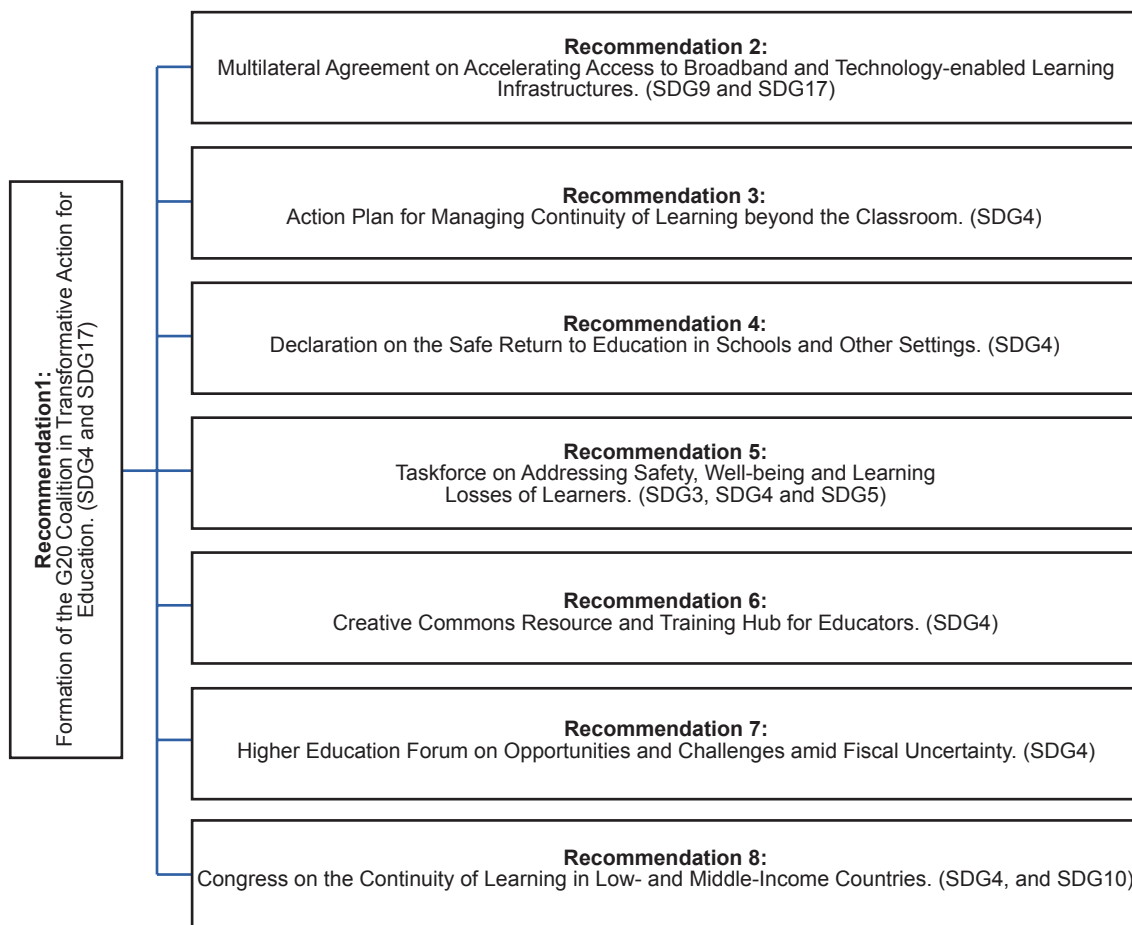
Recommendation1:
Formation of the G20 Coalition in Transformative Action for Education. (SDG4 and SDG17)

Recommendation 2:
Multilateral Agreement on Accelerating Access to Broadband and Technology-enabled Learning Infrastructures. (SDG9 and SDG17)

Recommendation 3:
Action Plan for Managing Continuity of Learning beyond the Classroom. (SDG4)

Recommendation 4:
Declaration on the Safe Return to Education in Schools and Other Settings. (SDG4)

Recommendation 5:
Taskforce on Addressing Safety, Well-being and Learning Losses of Learners. (SDG3, SDG4 and SDG5)

Recommendation 6:
Creative Commons Resource and Training Hub for Educators. (SDG4)

Recommendation 7:
Higher Education Forum on Opportunities and Challenges amid Fiscal Uncertainty. (SDG4)

Recommendation 8:
Congress on the Continuity of Learning in Low- and Middle-Income Countries. (SDG4, and SDG10)